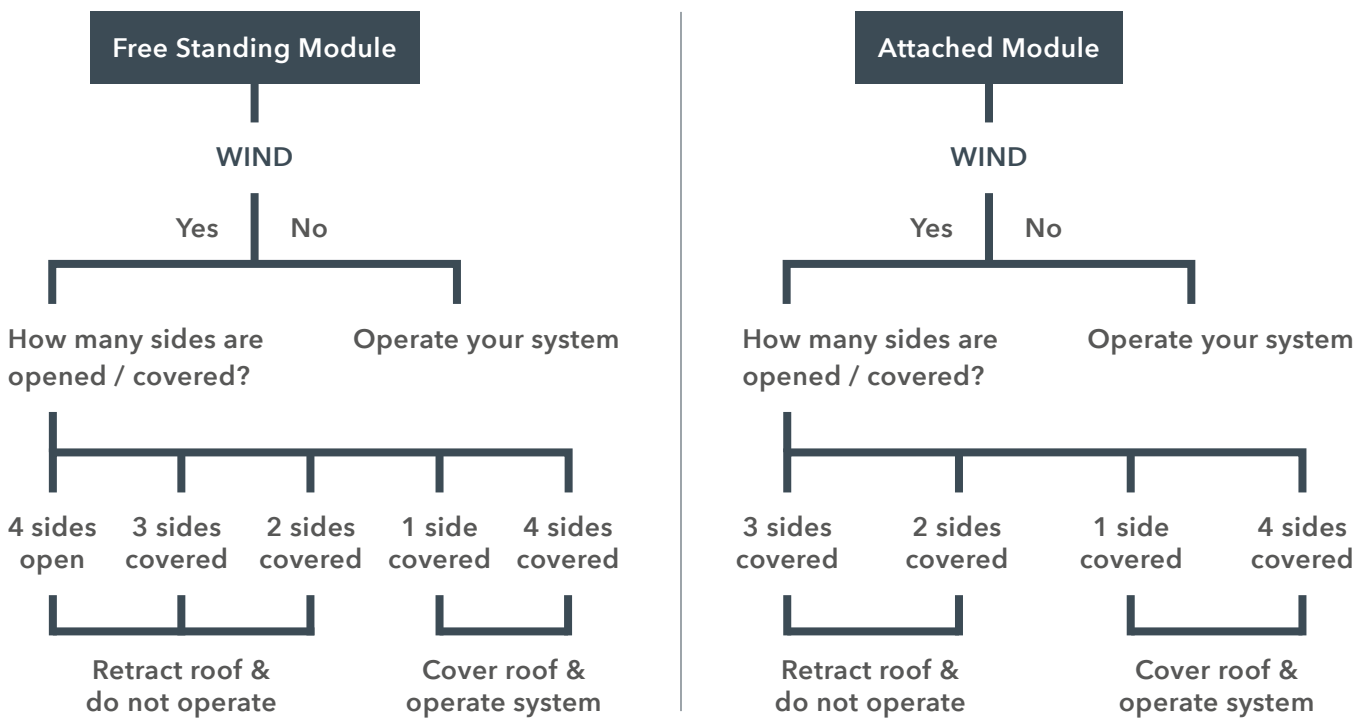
Free Standing Module

WIND

Yes No

How many sides are opened / covered?

Operate your system

4 sides open

3 sides covered

2 sides covered

1 side covered

4 sides covered

Retract roof & do not operate

Cover roof & operate system

Attached Module

WIND

Yes No

How many sides are opened / covered?

Operate your system

3 sides covered

2 sides covered

1 side covered

4 sides covered

Retract roof & do not operate

Cover roof & operate system